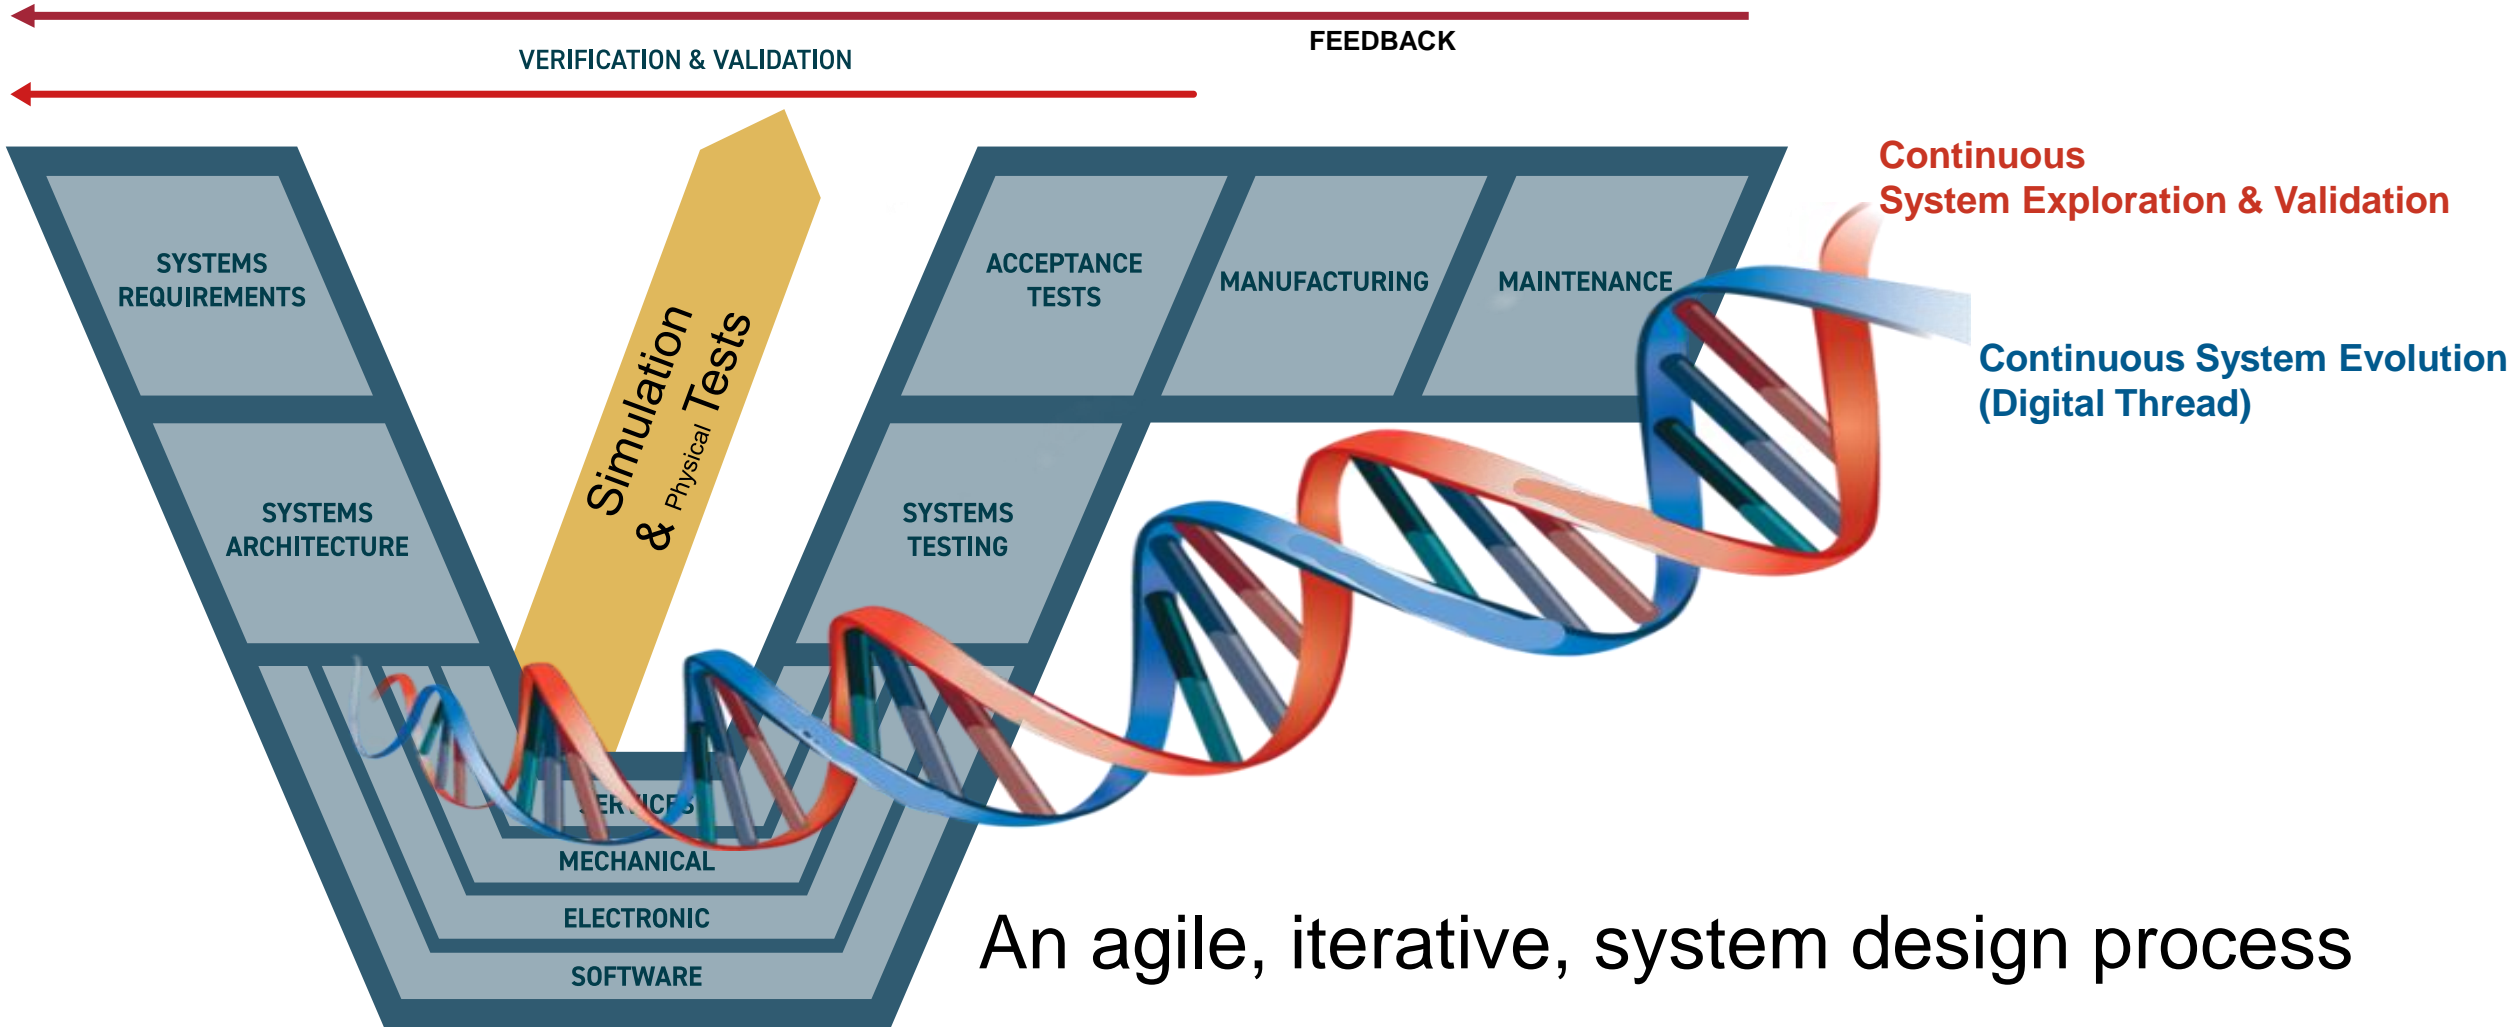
FEEDBACK

VERIFICATION & VALIDATION

SYSTEMS REQUIREMENTS

SYSTEMS ARCHITECTURE

Simulation & Physical Tests

ACCEPTANCE TESTS

MANUFACTURING

MAINTENANCE

Continuous System Exploration & Validation

Continuous System Evolution (Digital Thread)

SYSTEMS TESTING

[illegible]ER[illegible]ICES

MECHANICAL

ELECTRONIC

SOFTWARE

An agile, iterative, system design process